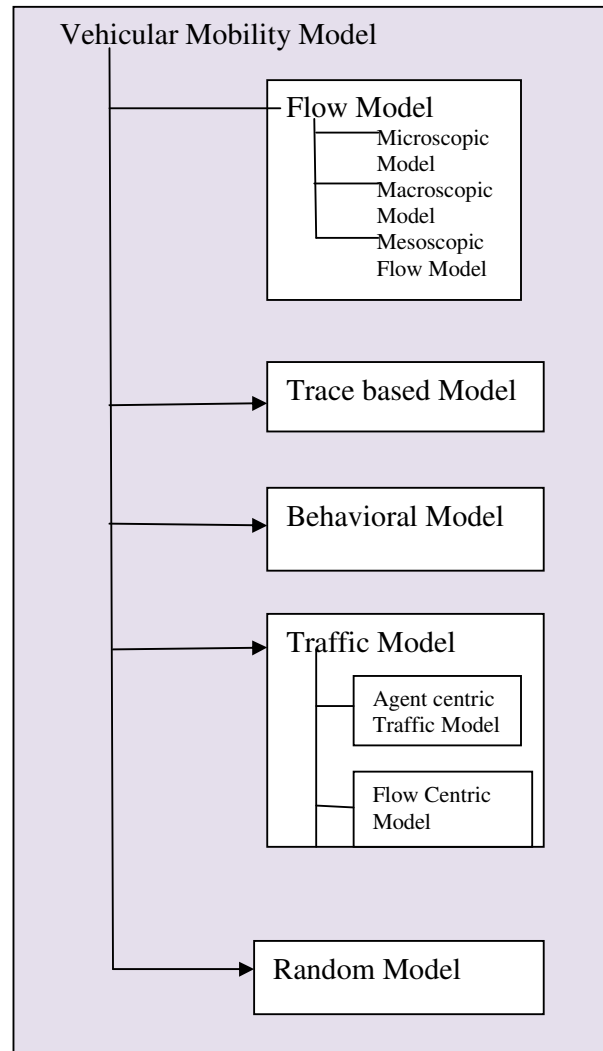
Vehicular Mobility Model

Flow Model

Microscopic Model

Macroscopic Model

Mesoscopic Flow Model

Trace based Model

Behavioral Model

Traffic Model

Agent centric Traffic Model

Flow Centric Model

Random Model